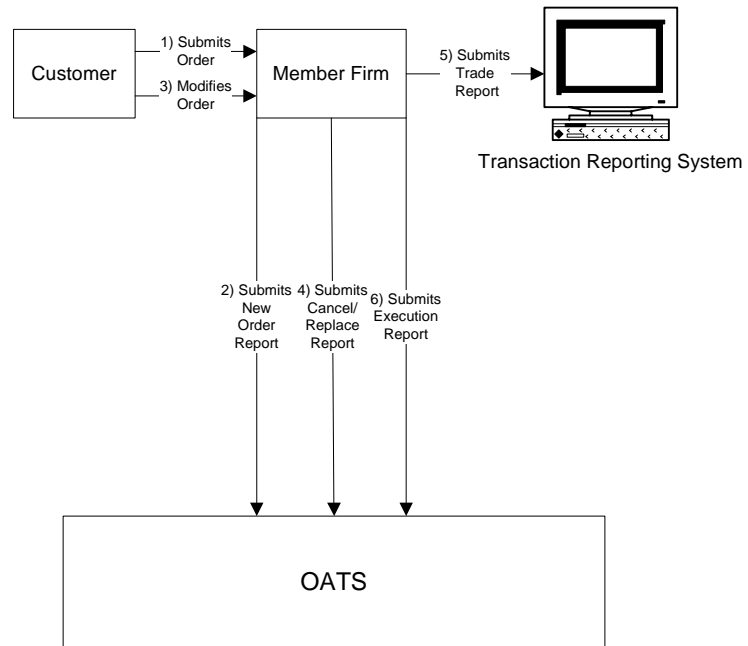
Customer

1) Submits Order

3) Modifies Order

Member Firm

5) Submits Trade Report

Transaction Reporting System

2) Submits New Order Report

4) Submits Cancel/ Replace Report

6) Submits Execution Report

OATS